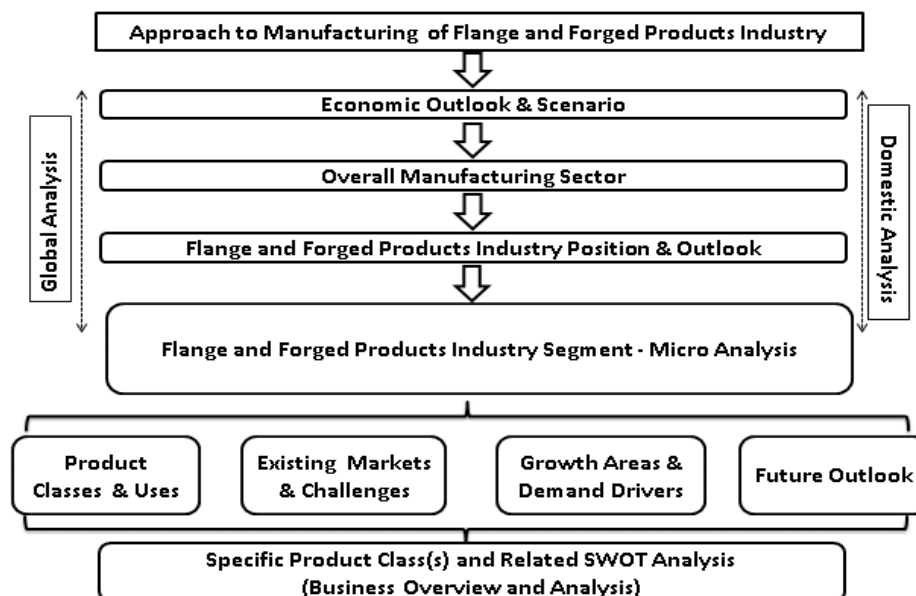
Approach to Manufacturing of Flange and Forged Products Industry

Economic Outlook & Scenario

Overall Manufacturing Sector

Flange and Forged Products Industry Position & Outlook

Global Analysis

Domestic Analysis

Flange and Forged Products Industry Segment - Micro Analysis

Product Classes & Uses

Existing Markets & Challenges

Growth Areas & Demand Drivers

Future Outlook

Specific Product Class(s) and Related SWOT Analysis (Business Overview and Analysis)